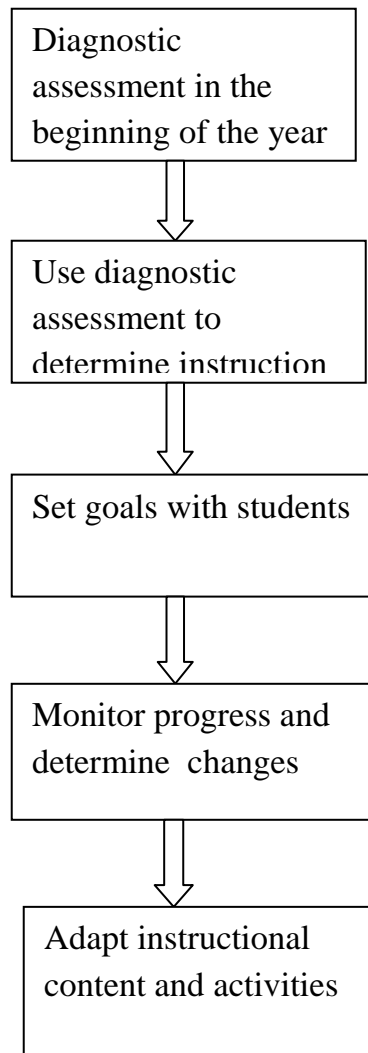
Diagnostic assessment in the beginning of the year

Use diagnostic assessment to determine instruction

Set goals with students

Monitor progress and determine changes

Adapt instructional content and activities